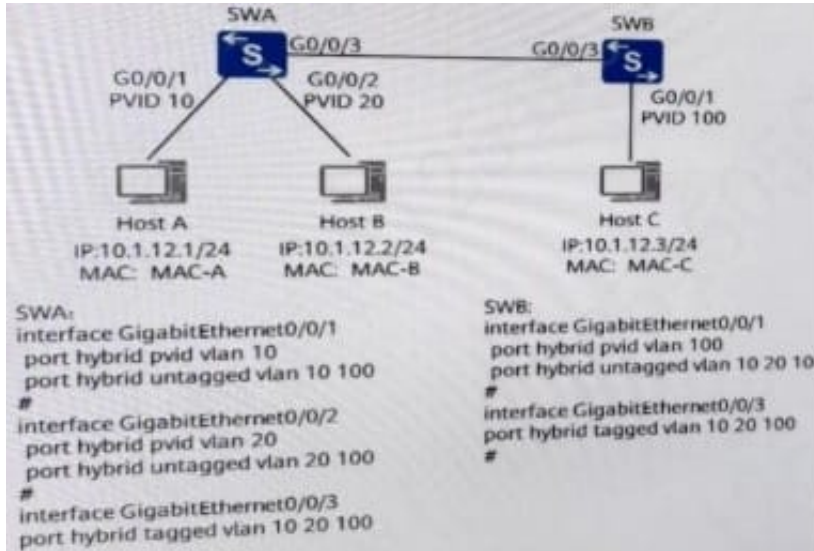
SWA

G0/0/3

SWB

G0/0/3

S

S

G0/0/1
PVID 10

G0/0/2
PVID 20

G0/0/1
PVID 100

Host A
IP:10.1.12.1/24
MAC: MAC-A

Host B
IP:10.1.12.2/24
MAC: MAC-B

Host C
IP:10.1.12.3/24
MAC: MAC-C

SWA:
interface GigabitEthernet0/0/1
port hybrid pvid vlan 10
port hybrid untagged vlan 10 100
#
interface GigabitEthernet0/0/2
port hybrid pvid vlan 20
port hybrid untagged vlan 20 100
#
interface GigabitEthernet0/0/3
port hybrid tagged vlan 10 20 100

SWB:
interface GigabitEthernet0/0/1
port hybrid pvid vlan 100
port hybrid untagged vlan 10 20 10
#
interface GigabitEthernet0/0/3
port hybrid tagged vlan 10 20 100
#